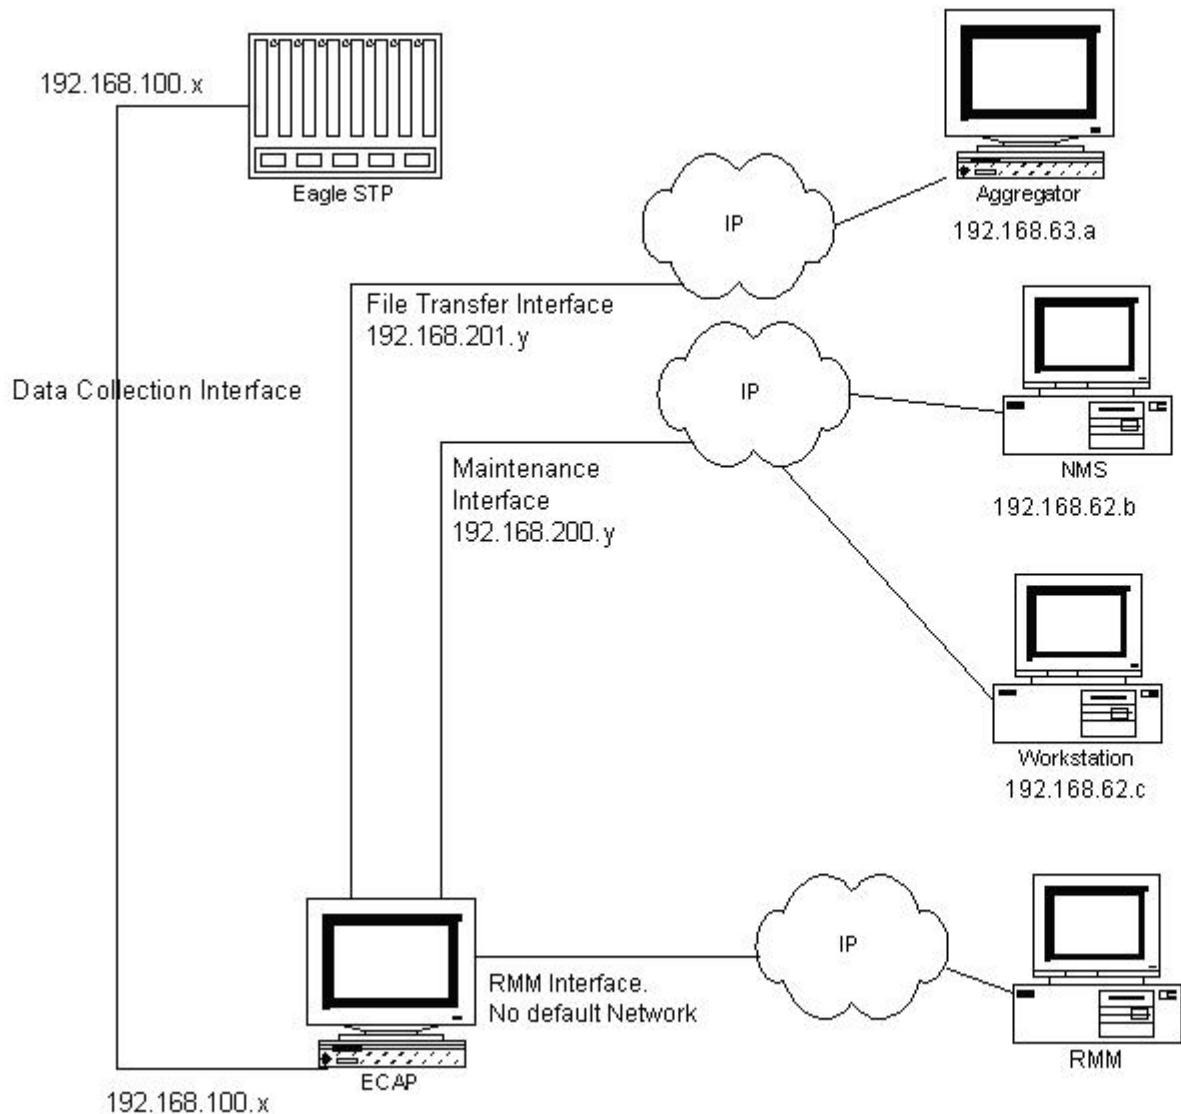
192.168.100.x

Eagle STP

Aggregator
192.168.63.a

IP

File Transfer Interface
192.168.201.y

Data Collection Interface

IP

NMS
192.168.62.b

Maintenance
Interface
192.168.200.y

Workstation
192.168.62.c

IP

RMM Interface.
No default Network

ECAP

RMM

192.168.100.x